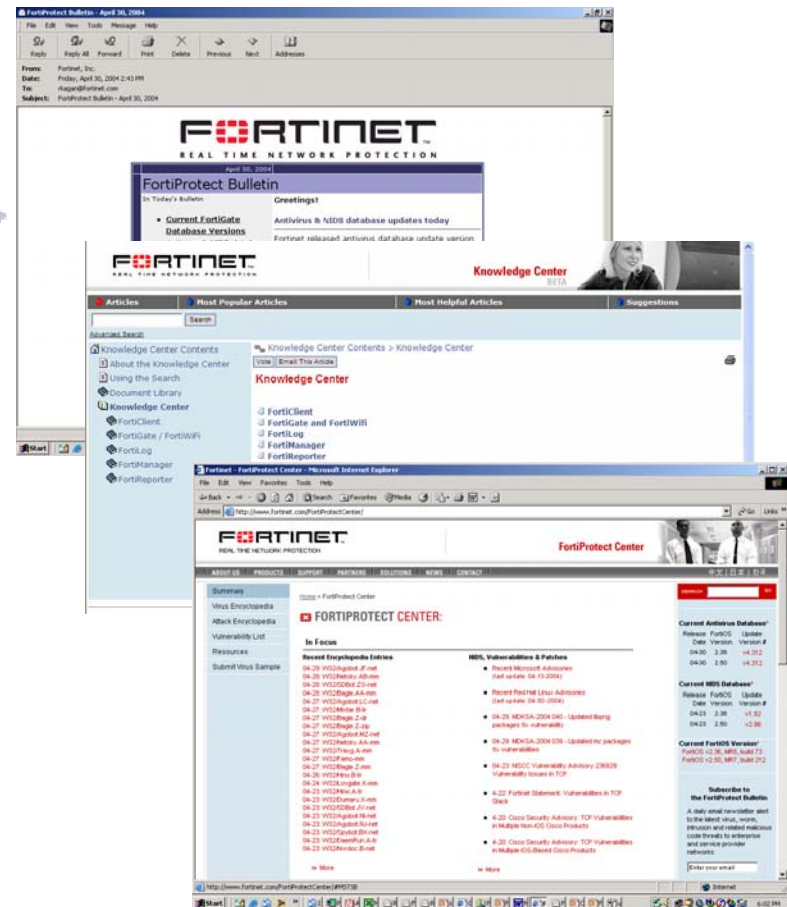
FortiProtect Bulletin - April 30, 2004

File Edit View Tools Message Help

Reply Reply All Forward Print Delete Previous Next Addresses

From: Fortinet, Inc.
Date: Friday, April 30, 2004 2:43 PM
To: rkagan@fortinet.com
Subject: FortiProtect Bulletin - April 30, 2004

FORTINET
REAL TIME NETWORK PROTECTION

April 30, 2004
FortiProtect Bulletin
In Today's Bulletin
• Current FortiGate Database Versions

Greetings!
Antivirus & NIDS database updates today
Fortinet released antivirus database update version

FORTINET
REAL TIME NETWORK PROTECTION
Knowledge Center
BETA

Articles | Most Popular Articles | Most Helpful Articles | Suggestions

Search
Advanced Search

Knowledge Center Contents
About the Knowledge Center
Using the Search
Document Library
Knowledge Center
FortiClient
FortiGate / FortiWiFi
FortiLog
FortiManager
FortiReporter

Knowledge Center Contents > Knowledge Center
Vote | Email This Article
Knowledge Center
FortiClient
FortiGate and FortiWifi
FortiLog
FortiManager
FortiReporter

Start

Fortinet - FortiProtect Center - Microsoft Internet Explorer
File Edit View Favorites Tools Help
Back Search Favorites Media
Address http://www.fortinet.com/FortiProtectCenter/ Go Links

FORTINET
REAL TIME NETWORK PROTECTION
FortiProtect Center

ABOUT US | PRODUCTS | SUPPORT | PARTNERS | SOLUTIONS | NEWS | CONTACT

Summary
Virus Encyclopedia
Attack Encyclopedia
Vulnerability List
Resources
Submit Virus Sample

Home > FortiProtect Center
FORTIPROTECT CENTER:

In Focus

Recent Encyclopedia Entries
04-29 W32/Agobot.JF-net
04-28 W32/Netsky.AB-mm
04-28 W32/SDBot.ZG-net
04-28 W32/Bagle.AA-mm
04-27 W32/Agobot.LC-net
04-27 W32/Mota.B-ir
04-27 W32/Bagle.Z-dr
04-27 W32/Bagle.Z-zip
04-27 W32/Agobot.MZ-net
04-27 W32/Netsky.AA-mm
04-27 W32/Trevg.A-mm
04-27 W32/Famo-mm
04-27 W32/Bagle.Z-mm
04-26 W32/Hino.B-ir
04-24 W32/Lovgate.X-mm
04-23 W32/Hino.A-ir
04-23 W32/Dumaru.X-mm
04-23 W32/SDBot.JV-net
04-23 W32/Agobot.NI-net
04-23 W32/Agobot.NJ-net
04-23 W32/Spybot.BN-net
04-23 W32/DreamRun.A-ir
04-23 W32/Nerdoc.B-net
» More

NIDS, Vulnerabilities & Patches
Recent Microsoft Advisories (last update: 04-13-2004)
Recent Red Hat Linux Advisories (last update: 04-30-2004)
04-28: MDKSA-2004:040 - Updated libpng packages fix vulnerability
04-28: MDKSA-2004:039 - Updated rsc packages fix vulnerabilities
04-23: MSCC Vulnerability Advisory 236929 Vulnerability Issues in TCP
4-22 Fortinet Statement: Vulnerabilities in TCP Stack
4-20: Cisco Security Advisory: TCP Vulnerabilities in Multiple Non-IOS Cisco Products
4-20: Cisco Security Advisory: TCP Vulnerabilities in Multiple IOS-Based Cisco Products
» More

Current Antivirus Database*
| Release Date | FortiOS Version | Update Version # |
|---|---|---|
| 04-30 | 2.36 | v4.312 |
| 04-30 | 2.50 | v4.312 |

Current NIDS Database*
| Release Date | FortiOS Version | Update Version # |
|---|---|---|
| 04-23 | 2.36 | v1.82 |
| 04-23 | 2.50 | v2.98 |

Current FortiOS Version*
FortiOS v2.36, MR5, build 73
FortiOS v2.50, MR7, build 212

Subscribe to the FortiProtect Bulletin
A daily email newsletter alert to the latest virus, worm, intrusion and related malicious code threats to enterprise and service provider networks.
Enter your email

http://www.fortinet.com/FortiProtectCenter/#WS738
Internet
Start
6:02 PM